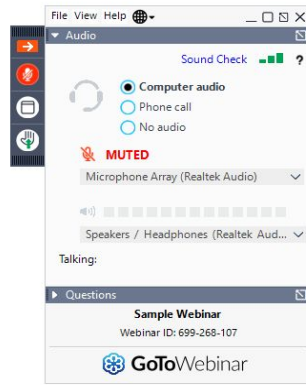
File View Help

Audio

Sound Check ?

Computer audio

Phone call

No audio

MUTED

Microphone Array (Realtek Audio)

Speakers / Headphones (Realtek Aud...

Talking:

Questions

Sample Webinar

Webinar ID: 699-268-107

GoToWebinar